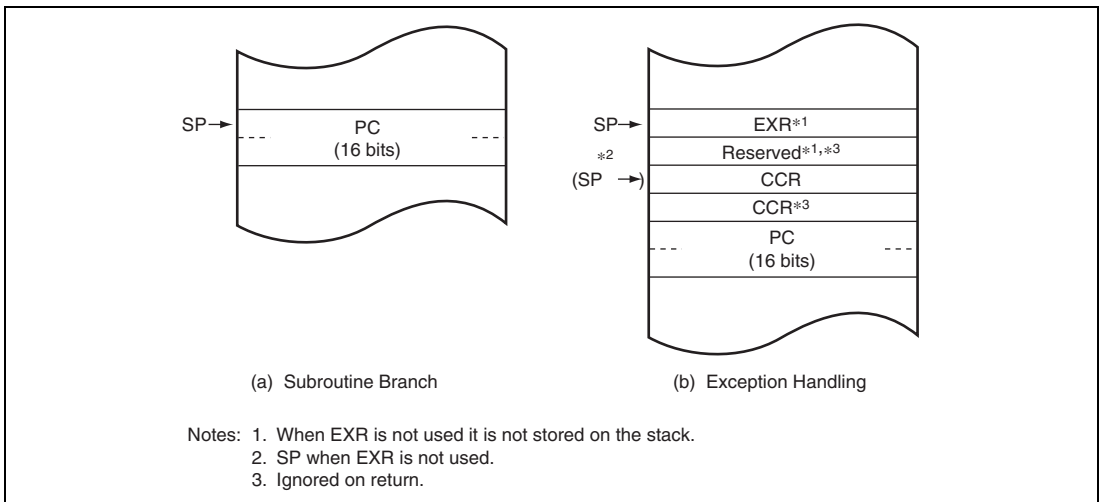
SP
PC
(16 bits)

SP
EXR*1
*2
Reserved*1,*3
(SP )
CCR
CCR*3
PC
(16 bits)

(a) Subroutine Branch

(b) Exception Handling

Notes: 1. When EXR is not used it is not stored on the stack.
2. SP when EXR is not used.
3. Ignored on return.